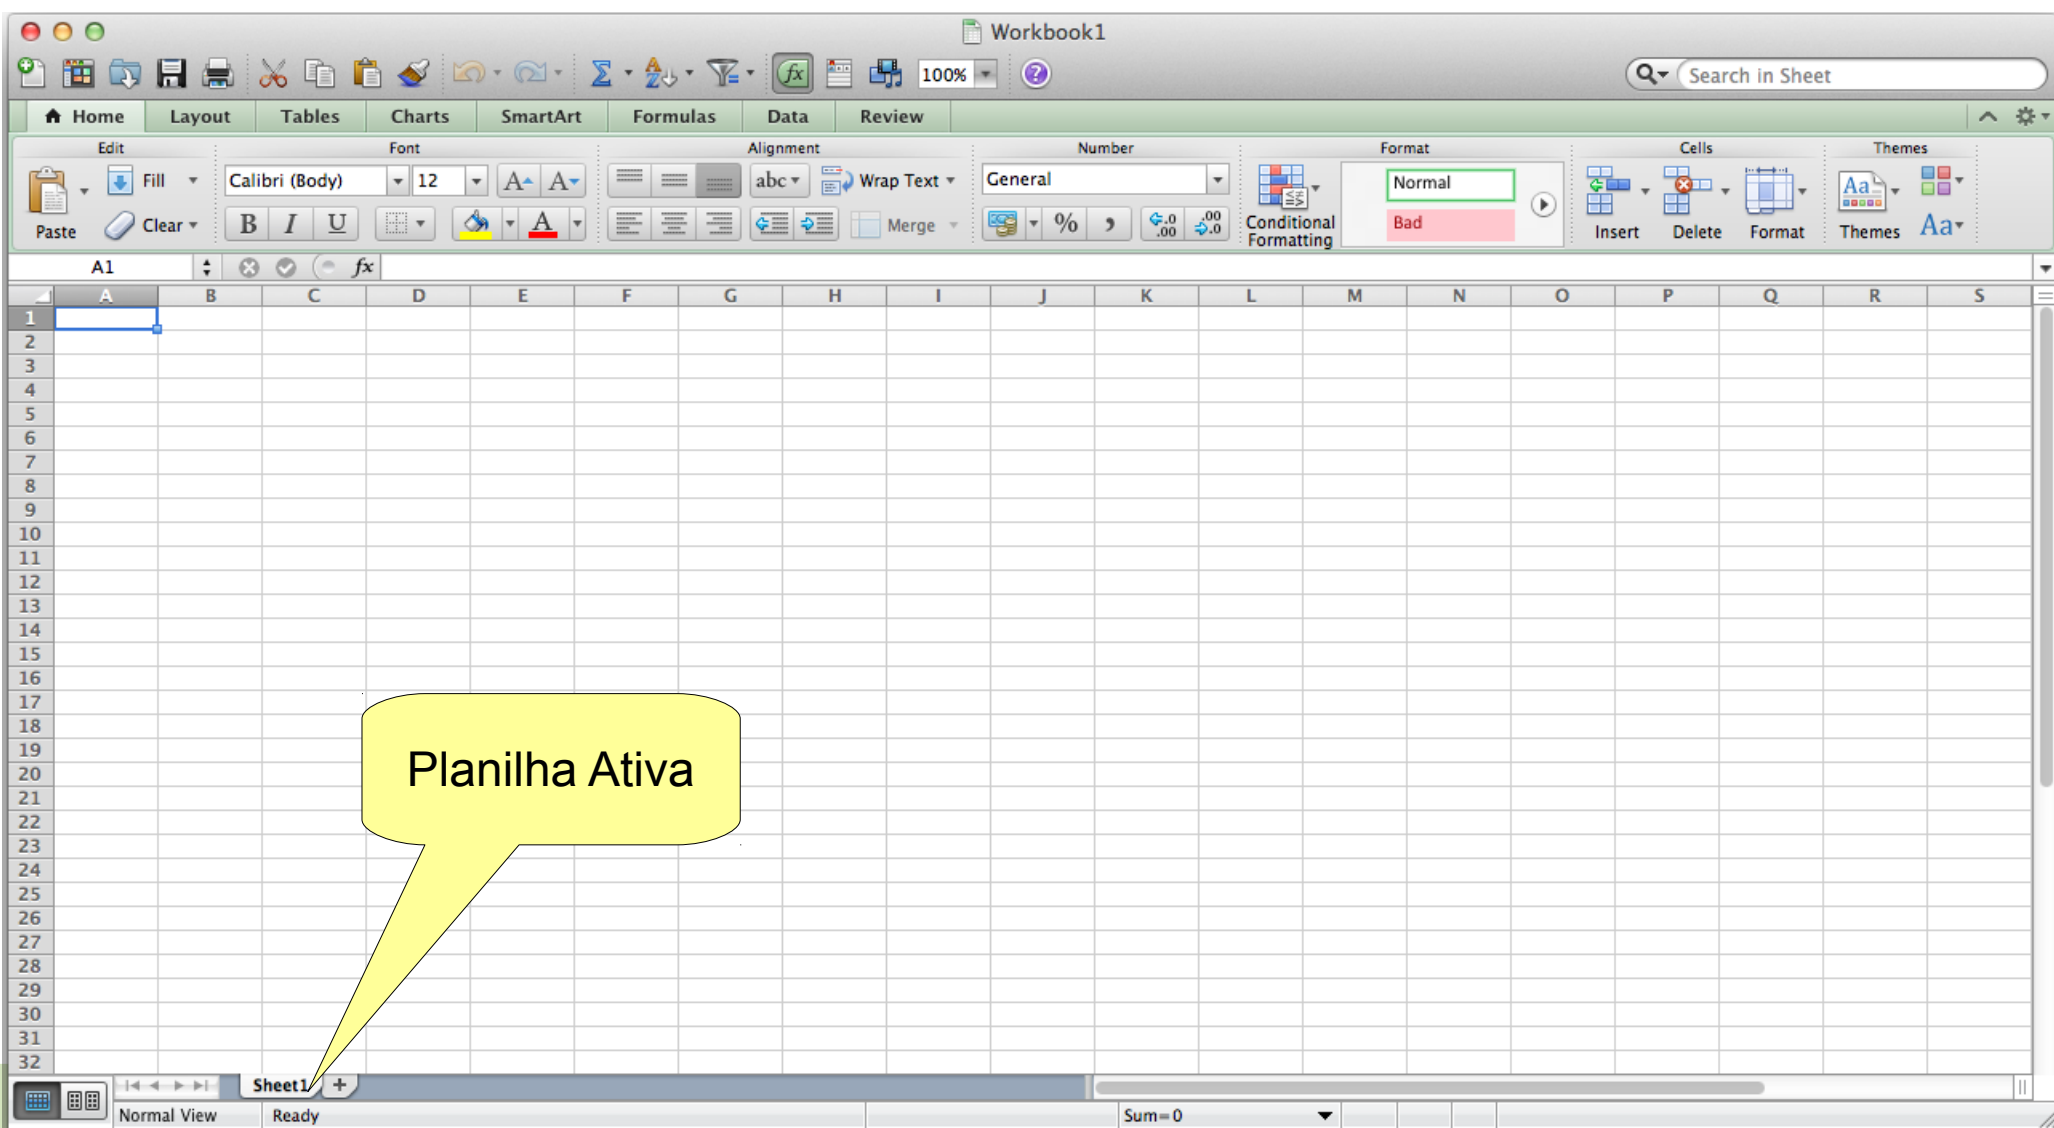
Workbook1

100%

Search in Sheet

Home | Layout | Tables | Charts | SmartArt | Formulas | Data | Review

Edit
Fill
Clear
Paste

Font
Calibri (Body)
12
B I U

Alignment
abc
Wrap Text
Merge

Number
General
%

Format
Normal
Bad
Conditional Formatting

Cells
Insert
Delete
Format

Themes
Themes
Aa

A1
fx

| | A | B | C | D | E | F | G | H | I | J | K | L | M | N | O | P | Q | R | S |
|---|---|---|---|---|---|---|---|---|---|---|---|---|---|---|---|---|---|---|---|
| 1 | | | | | | | | | | | | | | | | | | | |
| 2 | | | | | | | | | | | | | | | | | | | |
| 3 | | | | | | | | | | | | | | | | | | | |
| 4 | | | | | | | | | | | | | | | | | | | |
| 5 | | | | | | | | | | | | | | | | | | | |
| 6 | | | | | | | | | | | | | | | | | | | |
| 7 | | | | | | | | | | | | | | | | | | | |
| 8 | | | | | | | | | | | | | | | | | | | |
| 9 | | | | | | | | | | | | | | | | | | | |
| 10 | | | | | | | | | | | | | | | | | | | |
| 11 | | | | | | | | | | | | | | | | | | | |
| 12 | | | | | | | | | | | | | | | | | | | |
| 13 | | | | | | | | | | | | | | | | | | | |
| 14 | | | | | | | | | | | | | | | | | | | |
| 15 | | | | | | | | | | | | | | | | | | | |
| 16 | | | | | | | | | | | | | | | | | | | |
| 17 | | | | | | | | | | | | | | | | | | | |
| 18 | | | | | | | | | | | | | | | | | | | |
| 19 | | | | | | | | | | | | | | | | | | | |
| 20 | | | | | | | | | | | | | | | | | | | |
| 21 | | | | | | | | | | | | | | | | | | | |
| 22 | | | | | | | | | | | | | | | | | | | |
| 23 | | | | | | | | | | | | | | | | | | | |
| 24 | | | | | | | | | | | | | | | | | | | |
| 25 | | | | | | | | | | | | | | | | | | | |
| 26 | | | | | | | | | | | | | | | | | | | |
| 27 | | | | | | | | | | | | | | | | | | | |
| 28 | | | | | | | | | | | | | | | | | | | |
| 29 | | | | | | | | | | | | | | | | | | | |
| 30 | | | | | | | | | | | | | | | | | | | |
| 31 | | | | | | | | | | | | | | | | | | | |
| 32 | | | | | | | | | | | | | | | | | | | |

Planilha Ativa

Sheet1 +

Normal View | Ready | Sum=0